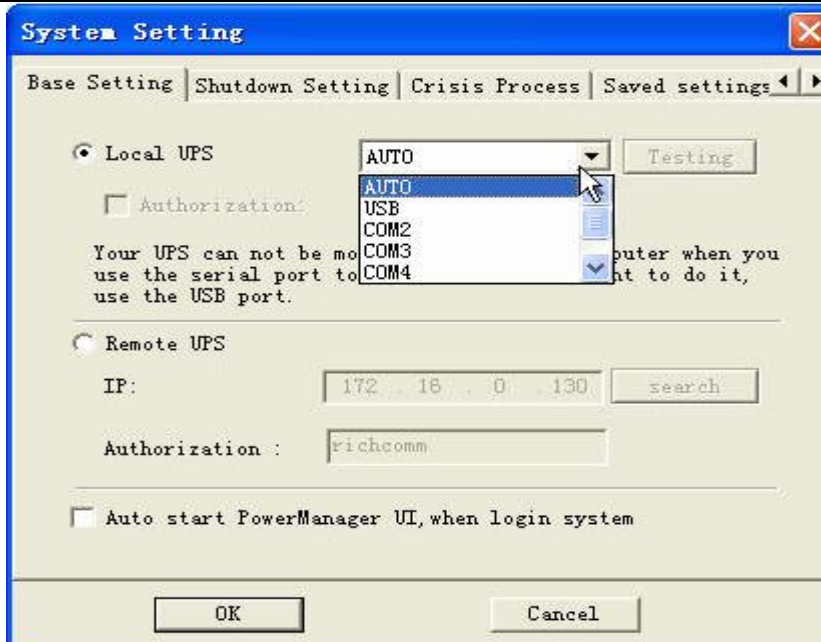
System Setting

Base Setting | Shutdown Setting | Crisis Process | Saved settings

Local UPS

AUTO

Testing

AUTO
USB
COM2
COM3
COM4

Authorization:

Your UPS can not be mo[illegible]puter when you use the serial port to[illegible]ht to do it, use the USB port.

Remote UPS

IP: 172 . 16 . 0 . 130

search

Authorization : richcomm

Auto start PowerManager UI, when login system

OK

Cancel